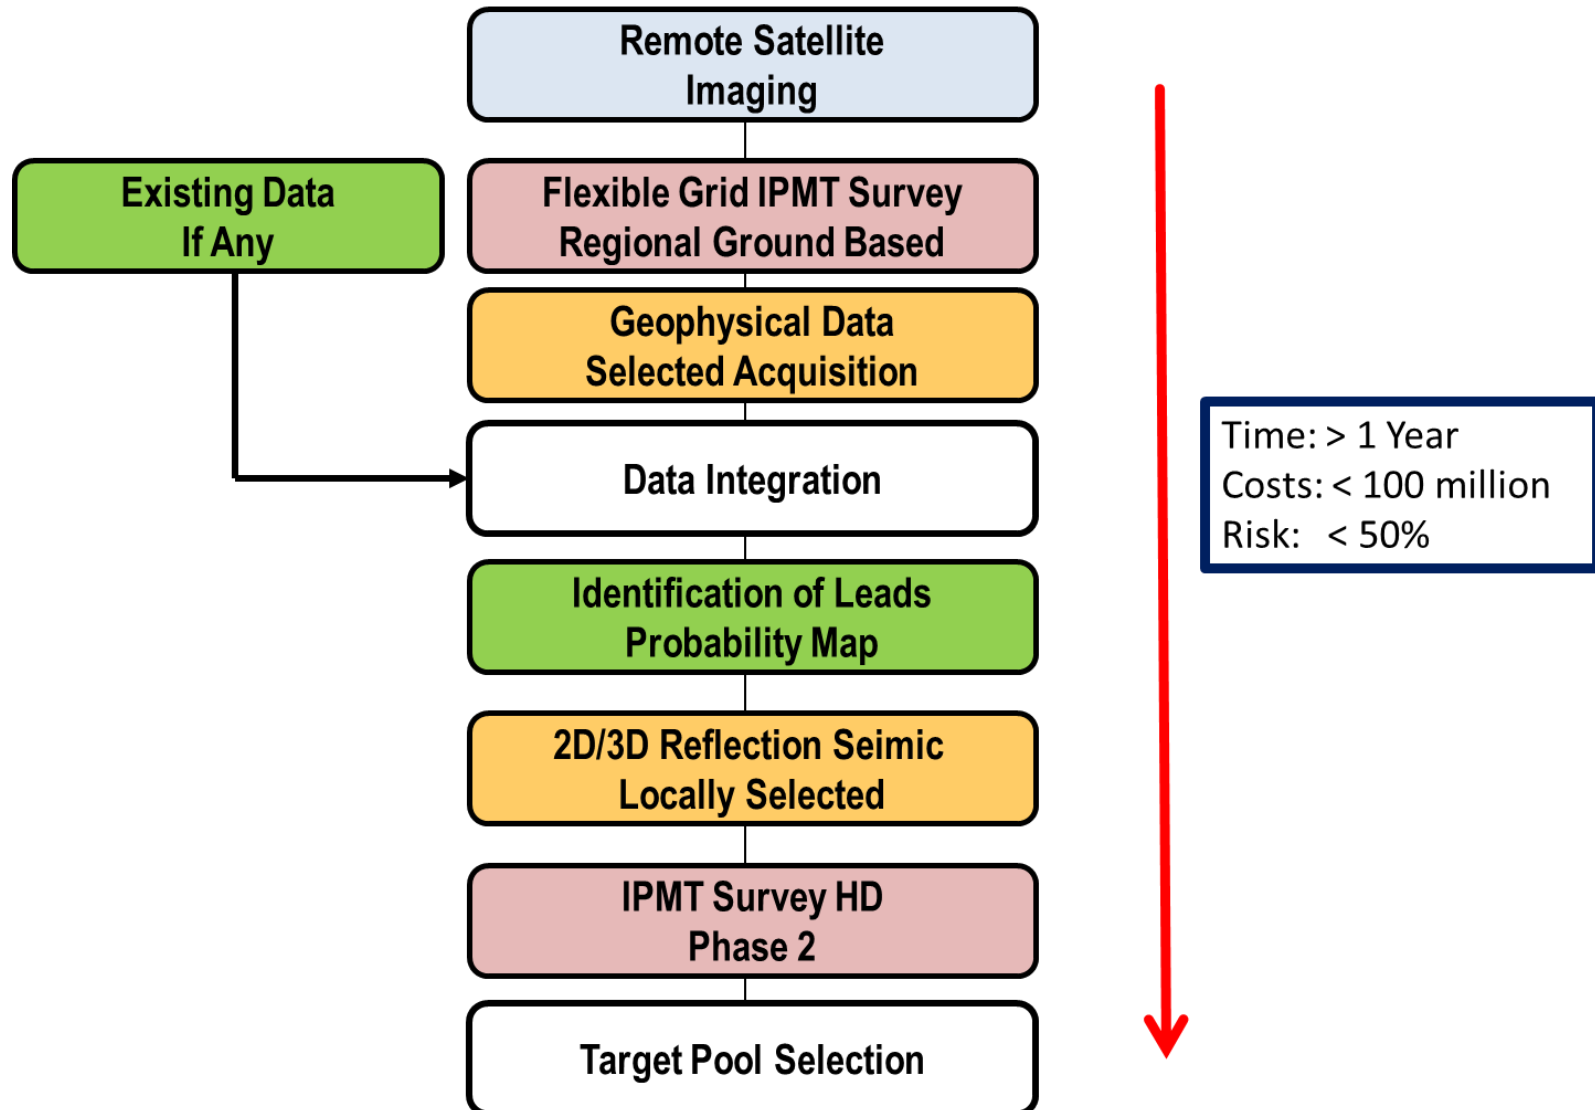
Remote Satellite Imaging

Existing Data If Any

Flexible Grid IPMT Survey Regional Ground Based

Geophysical Data Selected Acquisition

Data Integration

Identification of Leads Probability Map

2D/3D Reflection Seimic Locally Selected

IPMT Survey HD Phase 2

Target Pool Selection

Time: > 1 Year
Costs: < 100 million
Risk: < 50%